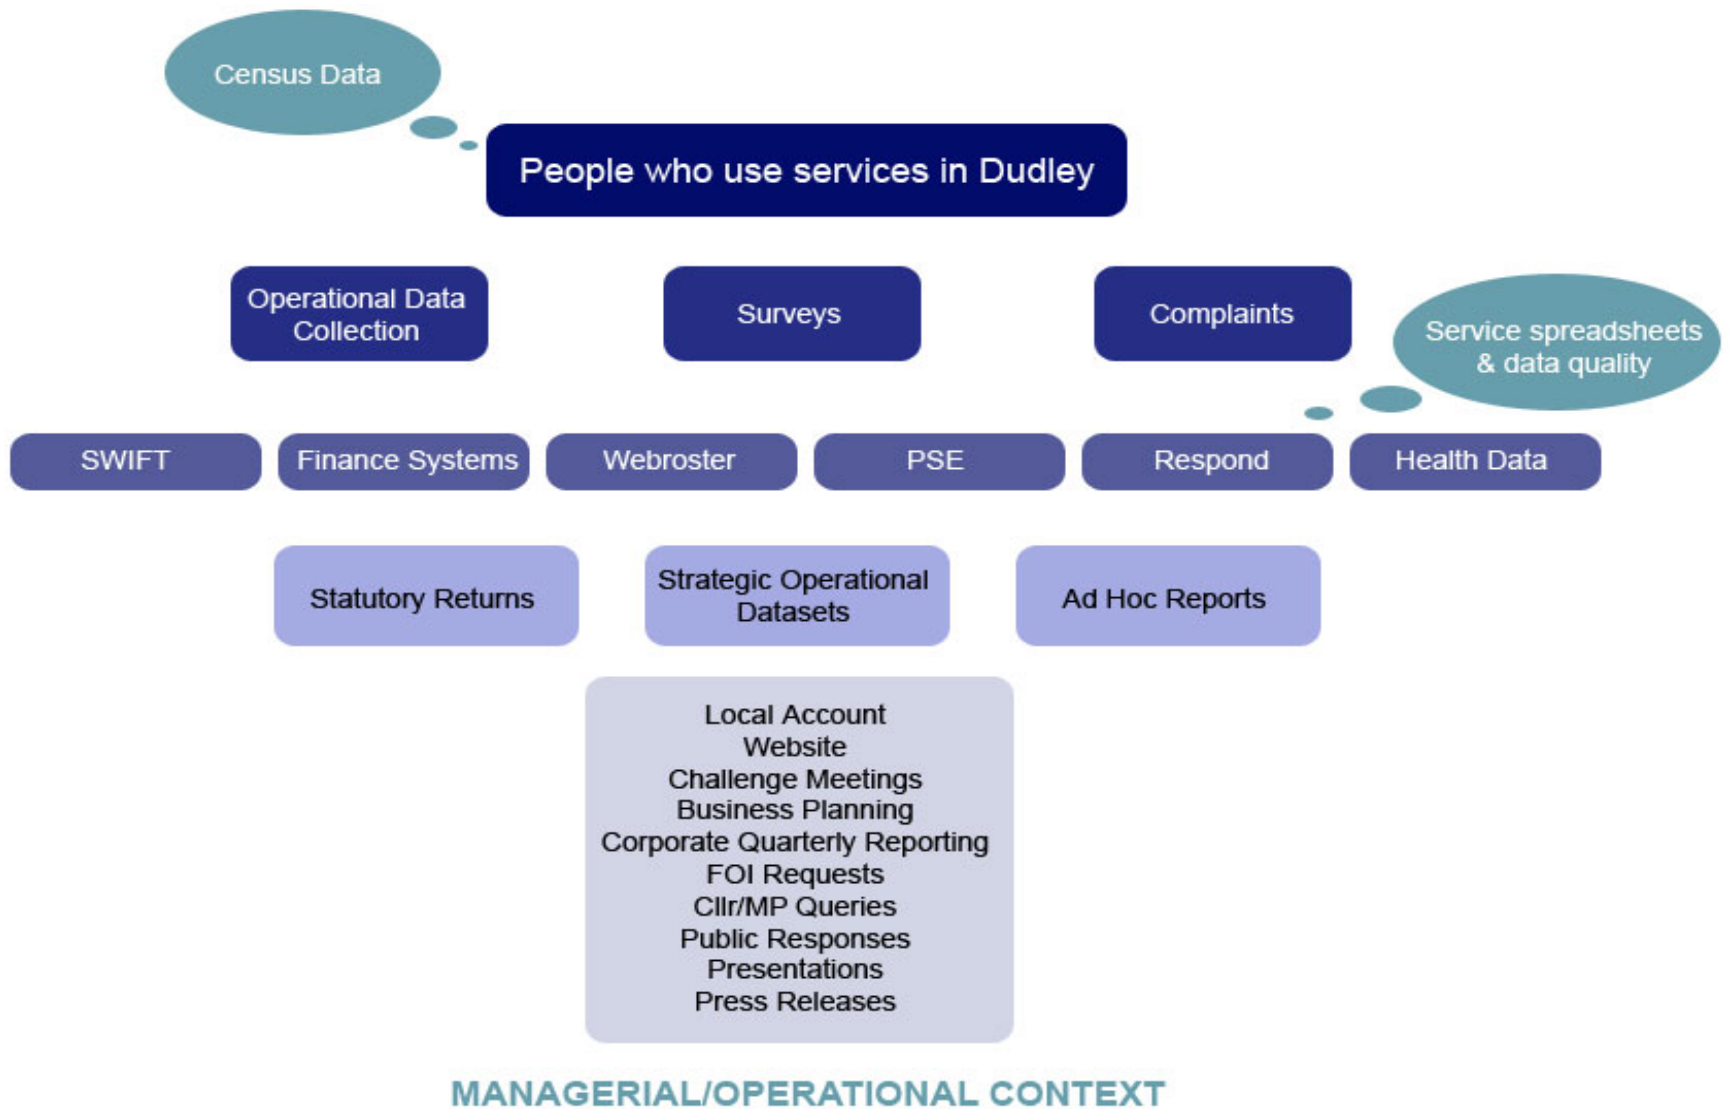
Census Data

People who use services in Dudley

Operational Data Collection

Surveys

Complaints

Service spreadsheets & data quality

SWIFT

Finance Systems

Webroster

PSE

Respond

Health Data

Statutory Returns

Strategic Operational Datasets

Ad Hoc Reports

Local Account
Website
Challenge Meetings
Business Planning
Corporate Quarterly Reporting
FOI Requests
Cllr/MP Queries
Public Responses
Presentations
Press Releases

MANAGERIAL/OPERATIONAL CONTEXT